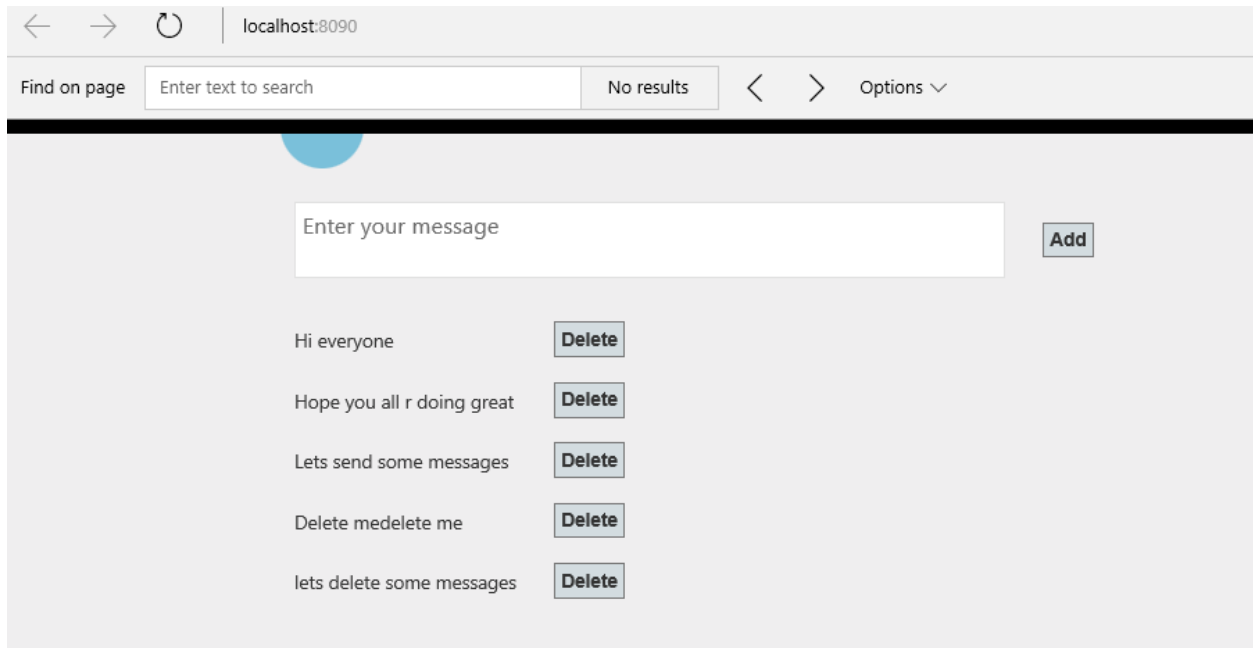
localhost:8090

Find on page
Enter text to search
No results
Options

Enter your message
Add

Hi everyone
Delete

Hope you all r doing great
Delete

Lets send some messages
Delete

Delete medelete me
Delete

lets delete some messages
Delete